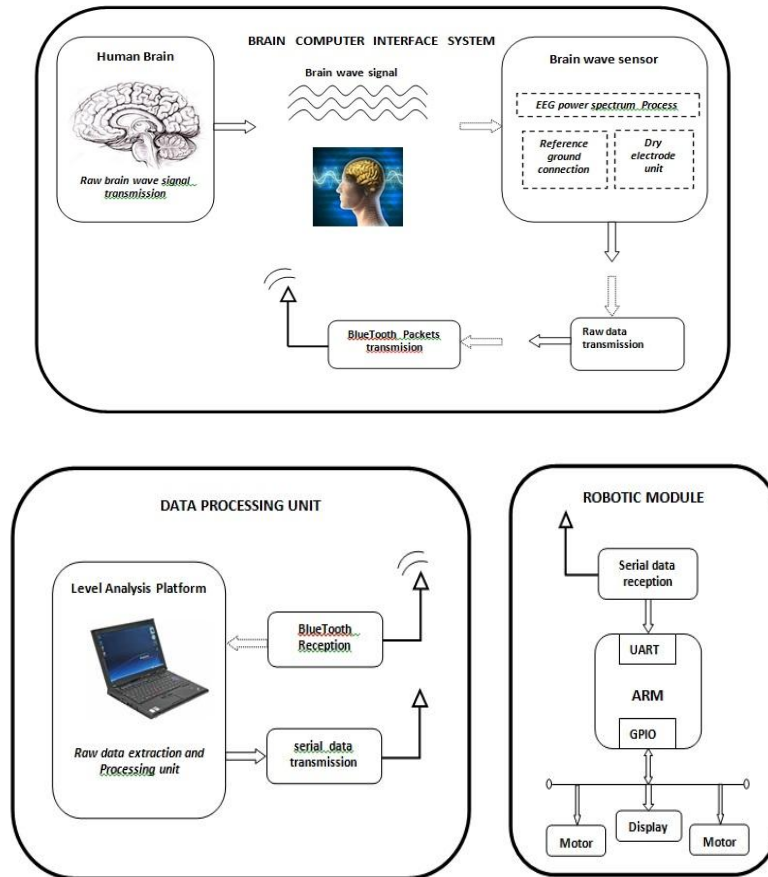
BRAIN COMPUTER INTERFACE SYSTEM

Human Brain

Raw brain wave signal transmission

Brain wave signal

Brain wave sensor

EEG power spectrum Process

Reference ground connection

Dry electrode unit

Raw data transmission

BlueTooth Packets transmision

DATA PROCESSING UNIT

Level Analysis Platform

Raw data extraction and Processing unit

BlueTooth Reception

serial data transmission

ROBOTIC MODULE

Serial data reception

UART

ARM

GPIO

Motor

Display

Motor